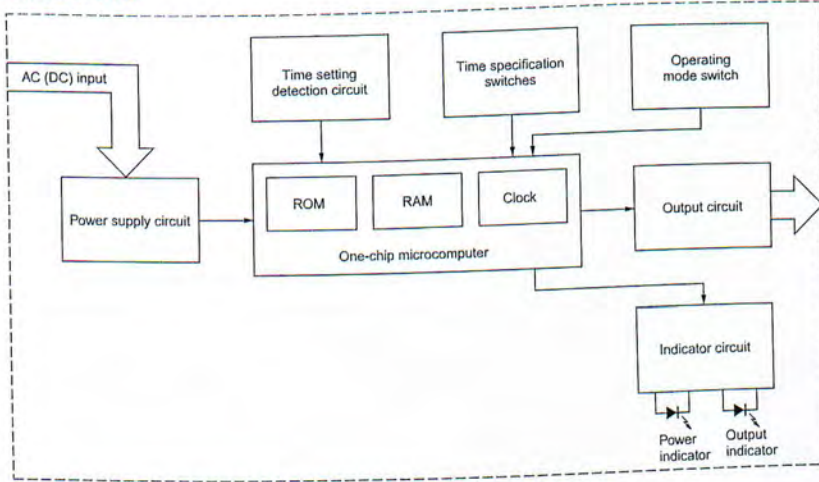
AC (DC) input

Time setting detection circuit

Time specification switches

Operating mode switch

Power supply circuit

ROM

RAM

Clock

One-chip microcomputer

Output circuit

Indicator circuit

Power indicator

Output indicator